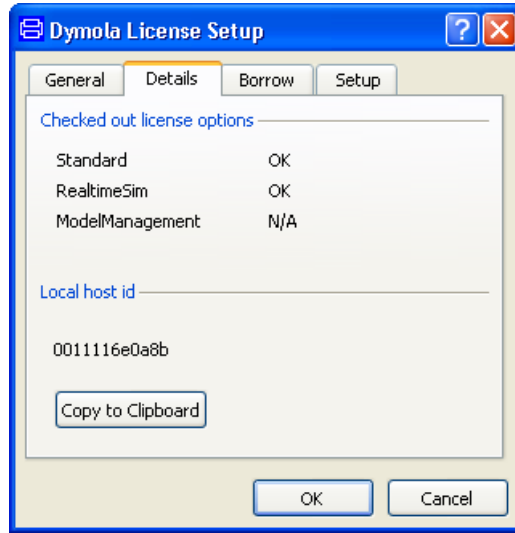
Dymola License Setup

General | Details | Borrow | Setup

Checked out license options

| | |
|---|---|
| Standard | OK |
| RealtimeSim | OK |
| ModelManagement | N/A |

Local host id

0011116e0a8b

Copy to Clipboard

OK | Cancel